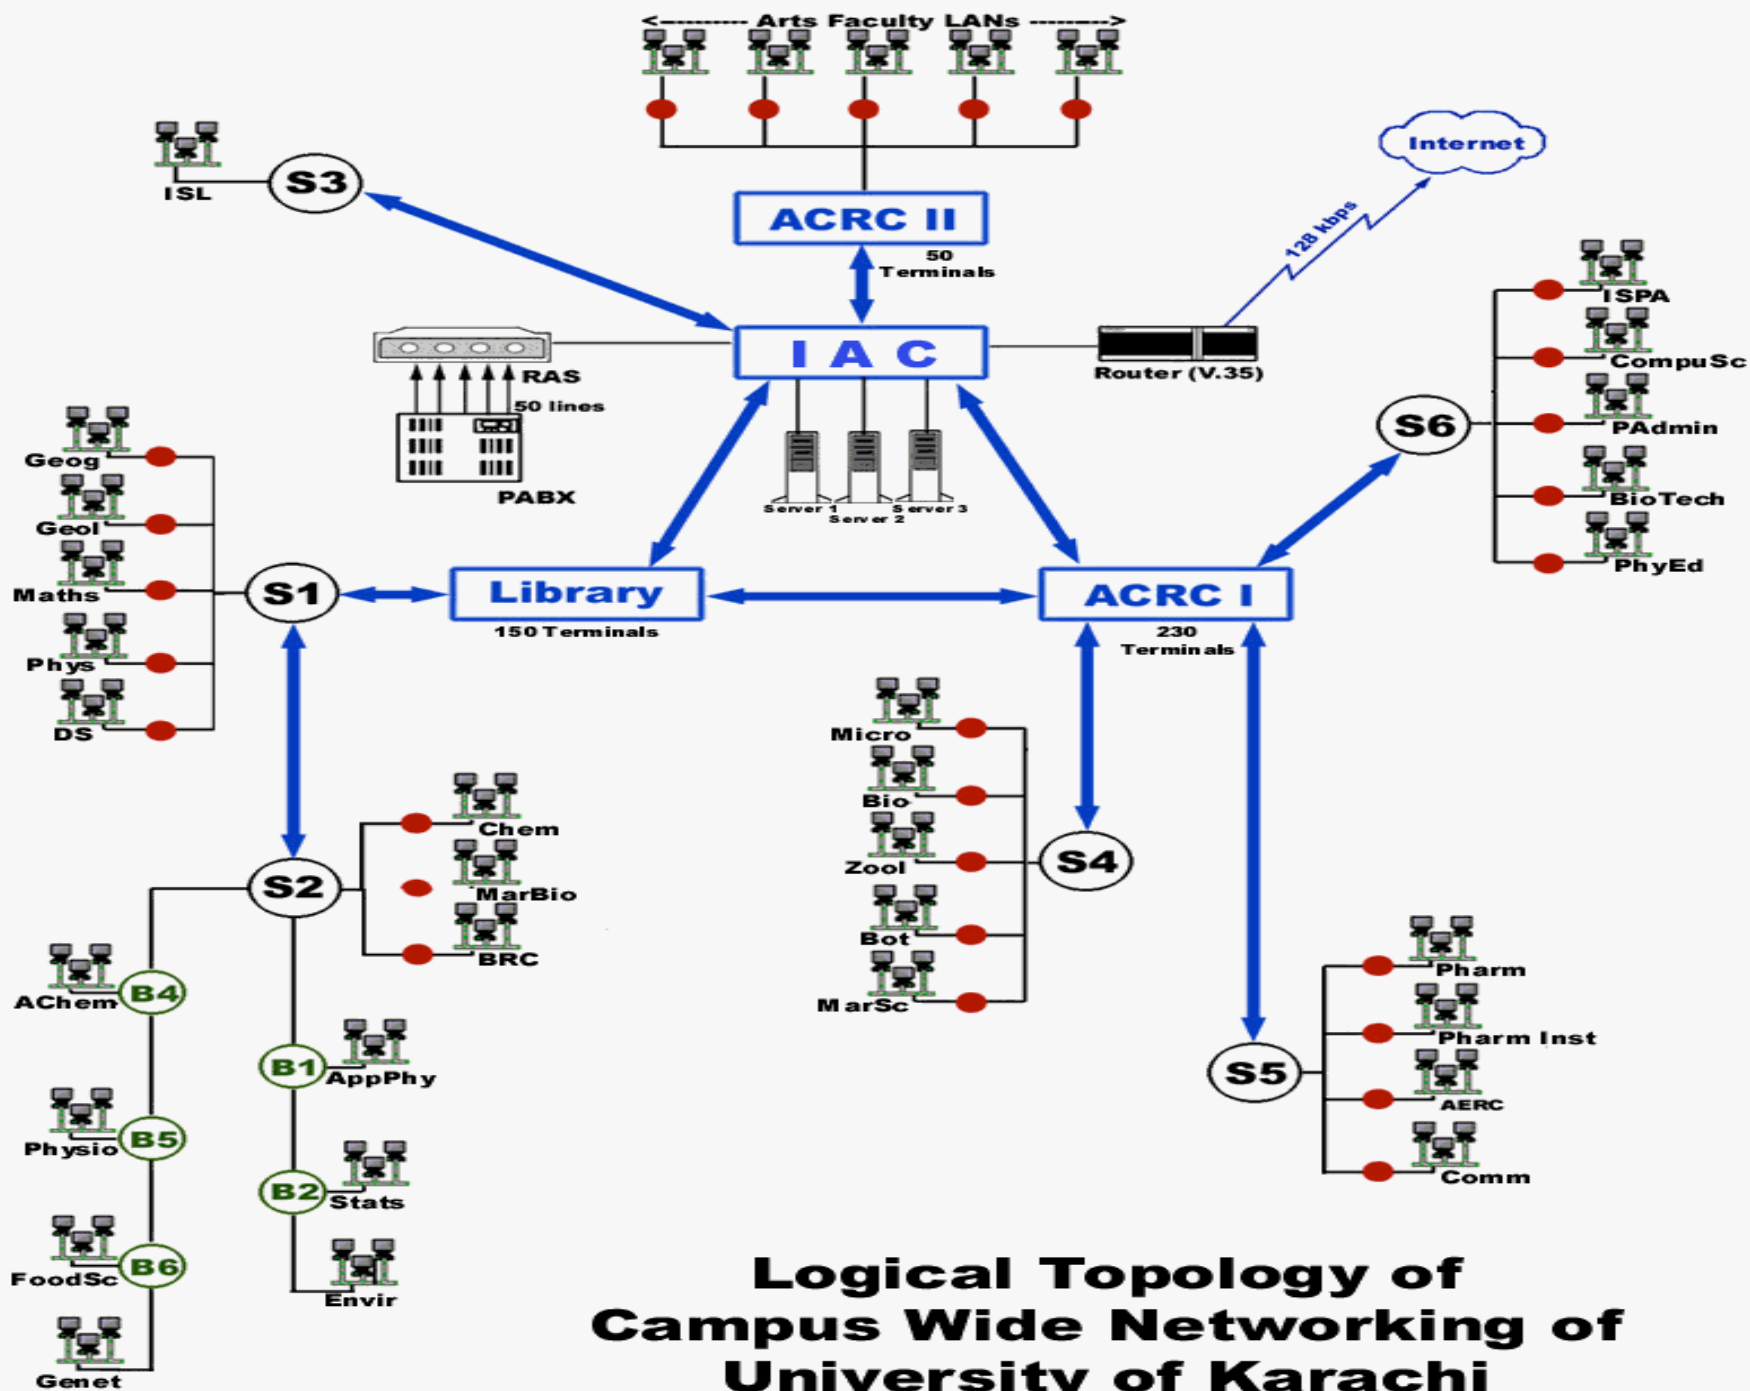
<---------- Arts Faculty LANs ---------->

Internet

ISL

S3

ACRC II

50 Terminals

128 kbps

ISPA

CompuSc

PAdmin

BioTech

PhyEd

S6

RAS

50 lines

PABX

I A C

Router (V.35)

Server 1

Server 2

Server 3

Geog

Geol

Maths

Phys

DS

S1

Library

150 Terminals

ACRC I

230 Terminals

Micro

Bio

Zool

Bot

MarSc

S4

Chem

MarBio

BRC

S2

AChem

B4

B1

AppPhy

Physio

B5

B2

Stats

FoodSc

B6

Envir

Genet

Pharm

Pharm Inst

AERC

Comm

S5

Logical Topology of Campus Wide Networking of University of Karachi